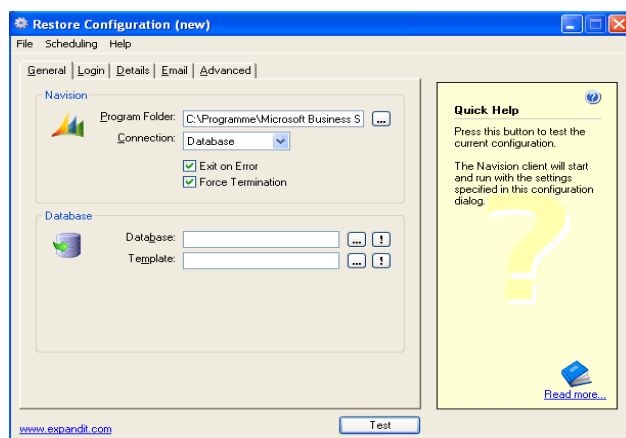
Restore Configuration (new)

File Scheduling Help

General | Login | Details | Email | Advanced

Navision

Program Folder: C:\Programme\Microsoft Business S ...

Connection: Database

Exit on Error

Force Termination

Database

Database: ... !

Template: ... !

Quick Help

Press this button to test the current configuration.

The Navision client will start and run with the settings specified in this configuration dialog.

Read more...

www.expandit.com

Test